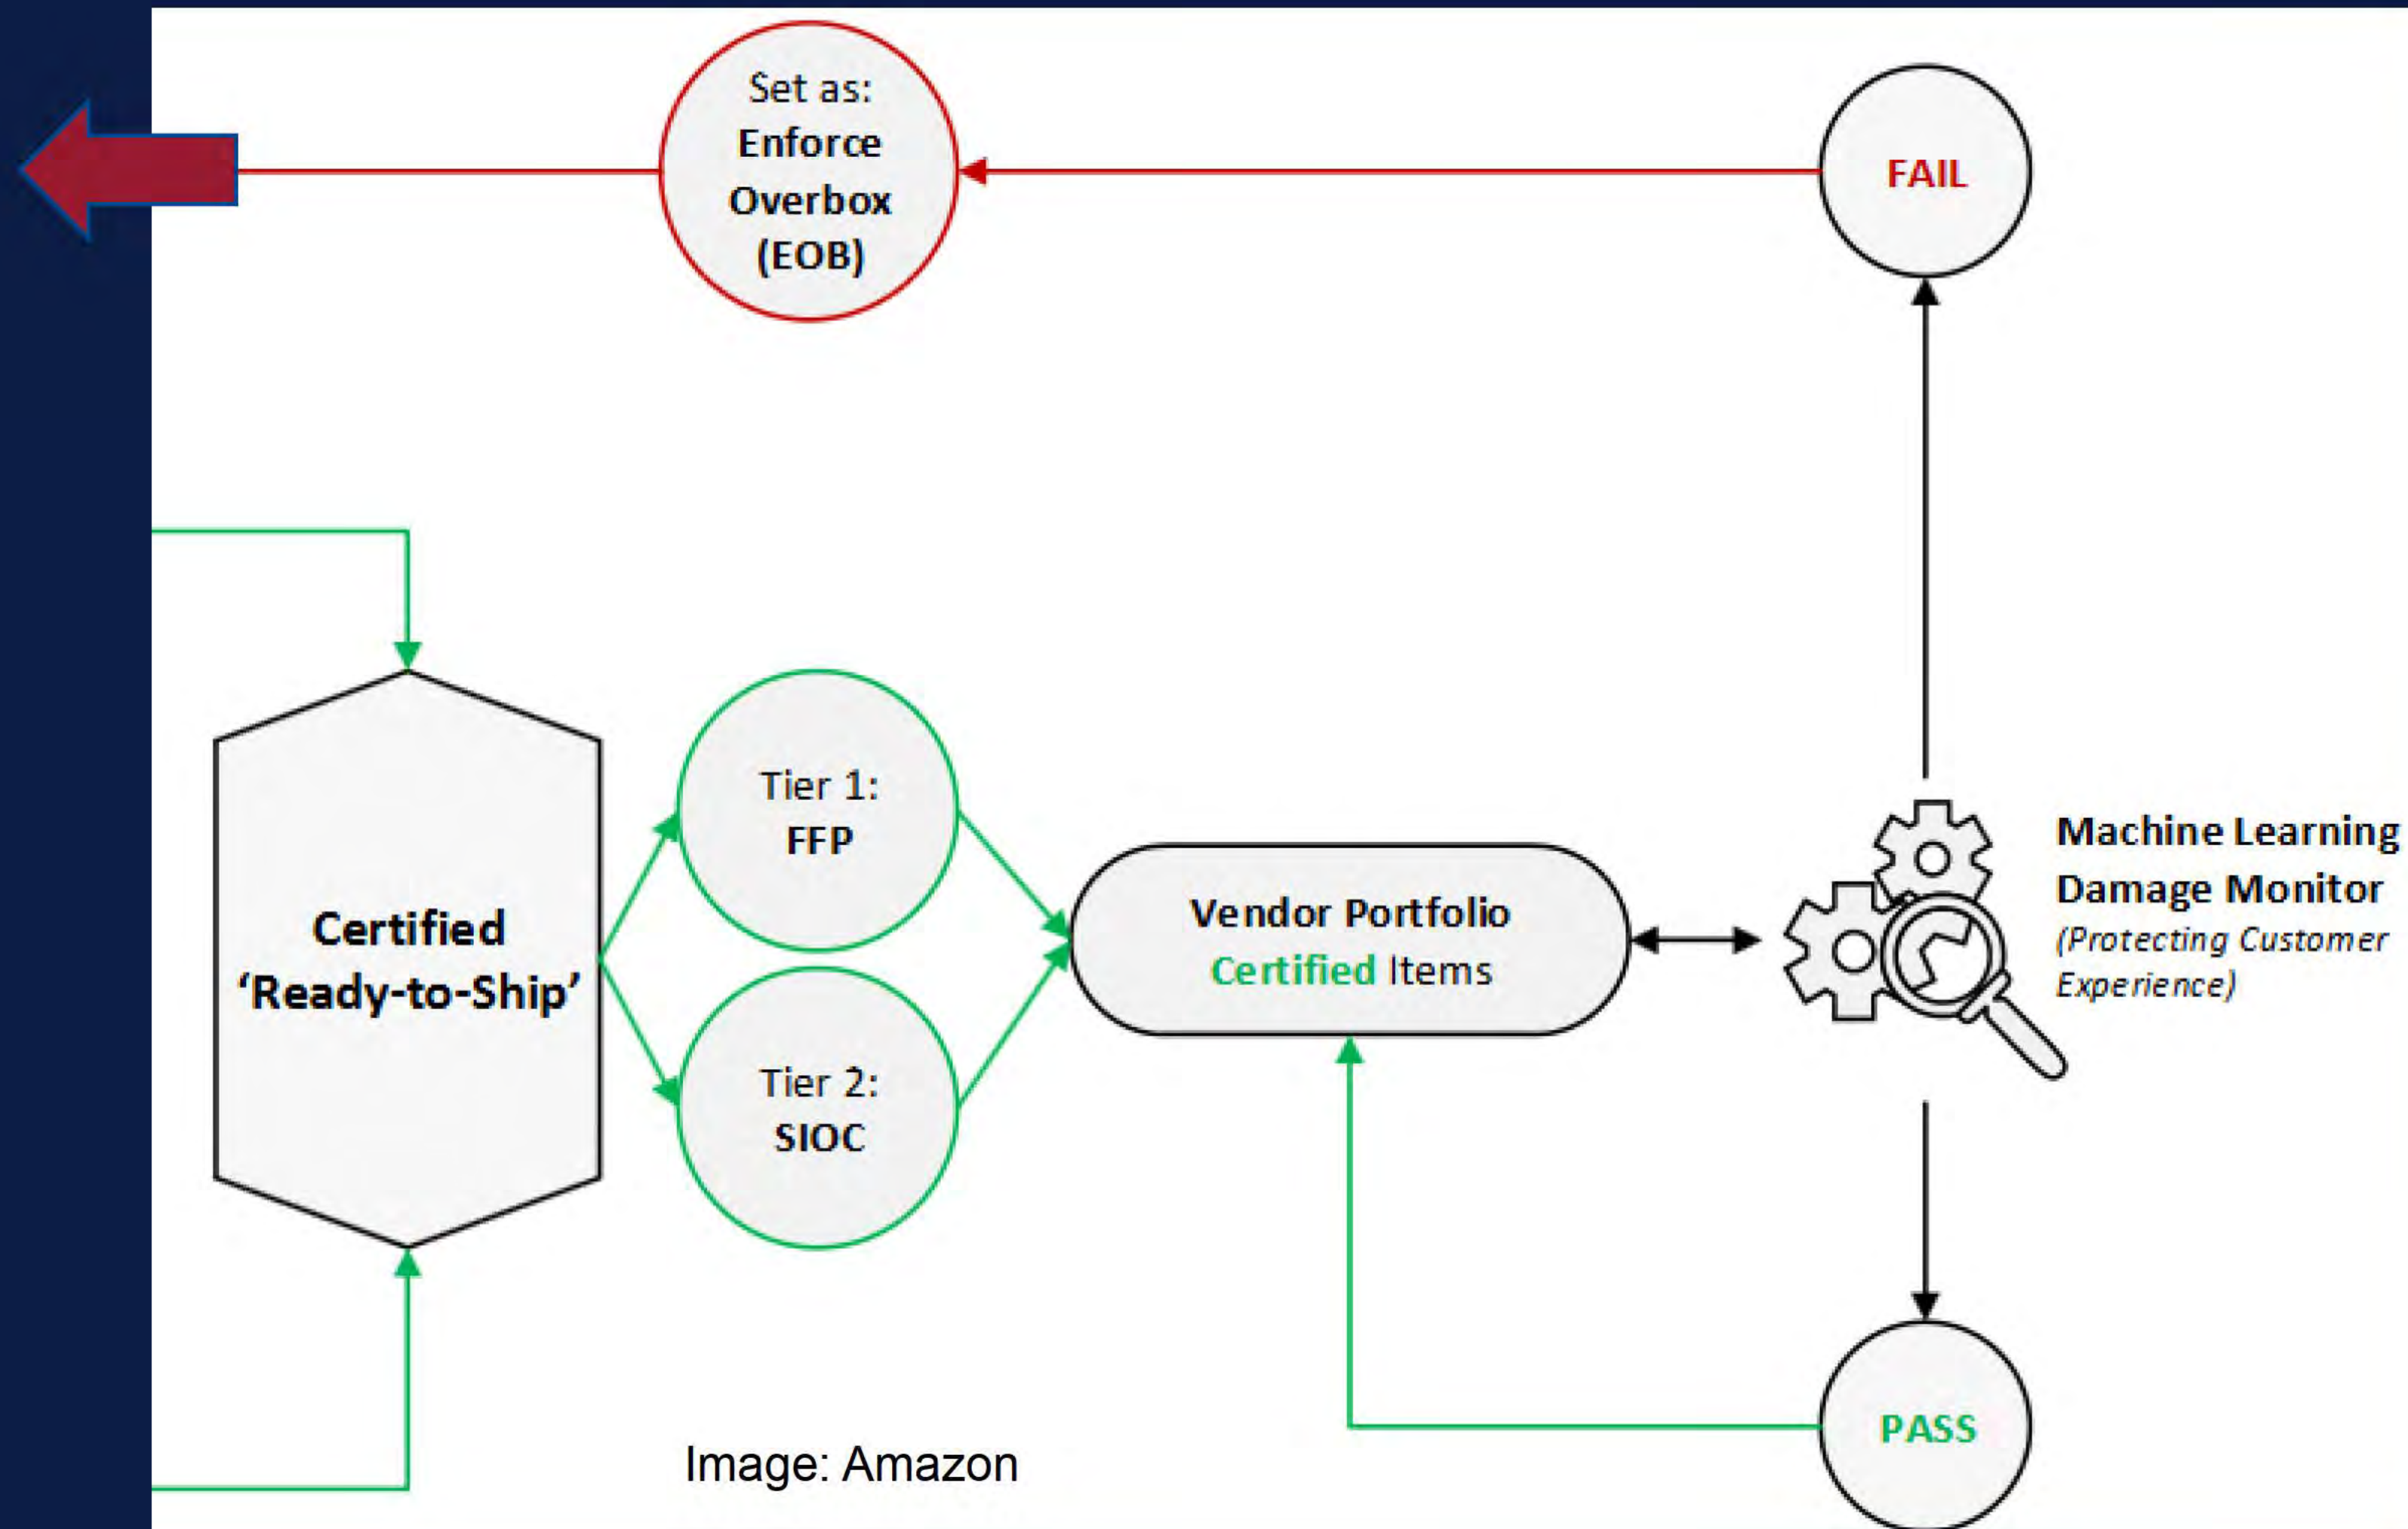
Set as:
Enforce
Overbox
(EOB)

FAIL

Certified
'Ready-to-Ship'

Tier 1:
FFP

Tier 2:
SIOC

Vendor Portfolio
Certified Items

Machine Learning
Damage Monitor
(Protecting Customer Experience)

PASS

Image: Amazon